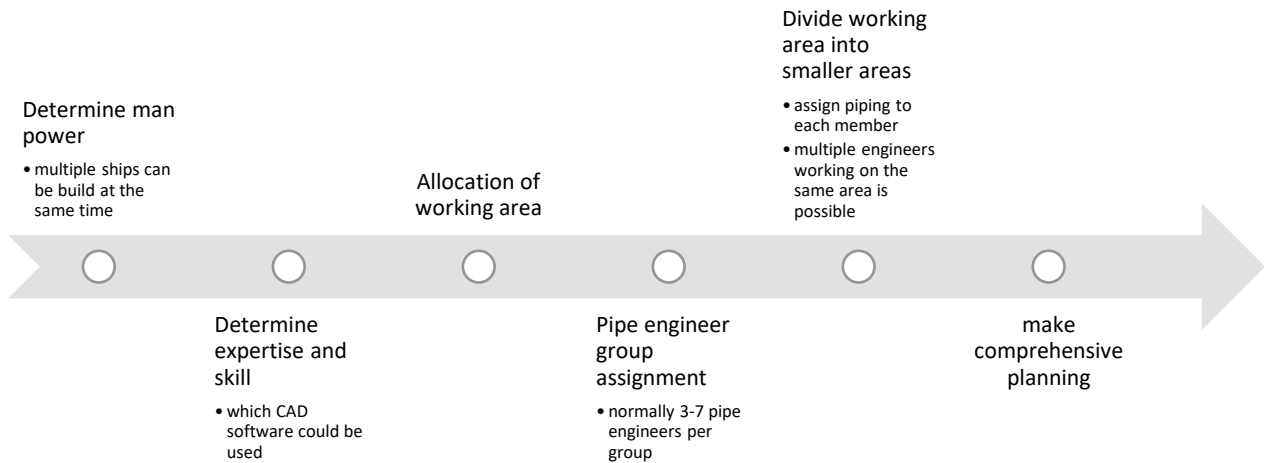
Determine man power

• multiple ships can be build at the same time

Determine expertise and skill

• which CAD software could be used

Allocation of working area

Pipe engineer group assignment

• normally 3-7 pipe engineers per group

Divide working area into smaller areas

• assign piping to each member
• multiple engineers working on the same area is possible

make comprehensive planning